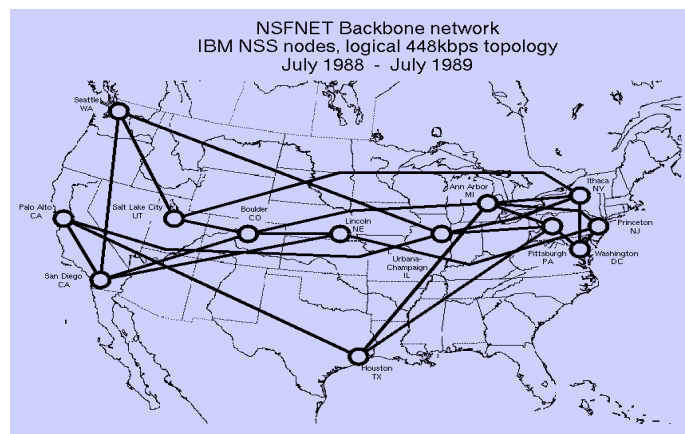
NSFNET Backbone network
IBM NSS nodes, logical 448kbps topology
July 1988 - July 1989

Seattle WA

Palo Alto CA

Salt Lake City UT

Boulder CO

Lincoln NE

Ann Arbor MI

Ithaca NY

Princeton NJ

San Diego CA

Urbana-Champaign IL

Pittsburgh PA

Washington DC

Houston TX